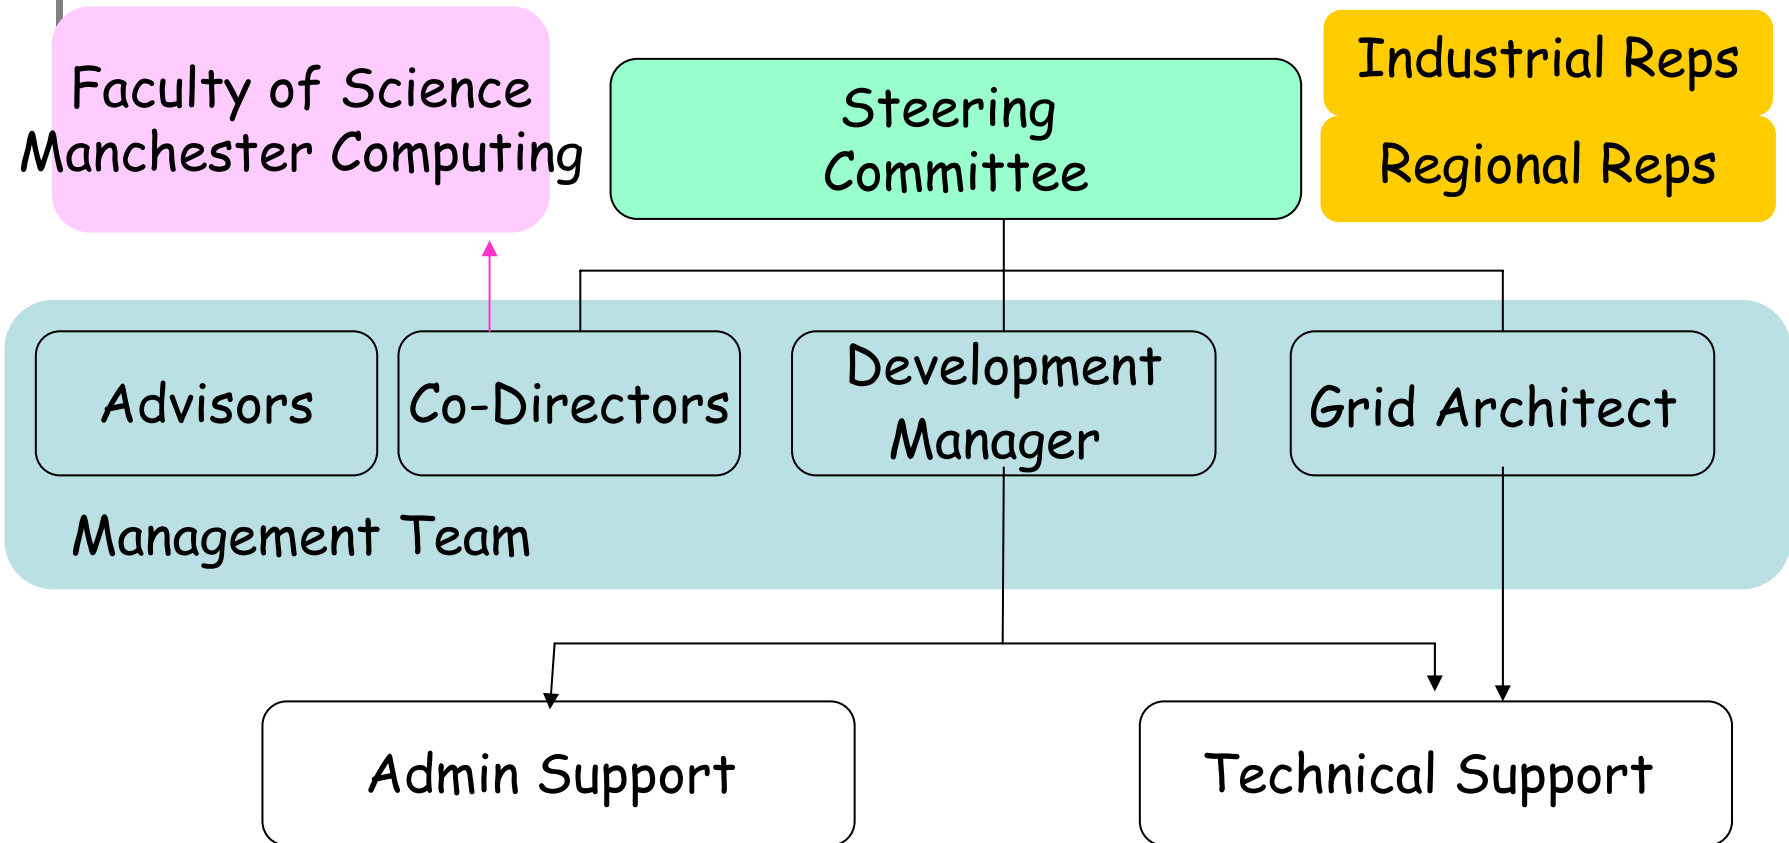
Faculty of Science
Manchester Computing

Steering Committee

Industrial Reps

Regional Reps

Advisors

Co-Directors

Development Manager

Grid Architect

Management Team

Admin Support

Technical Support